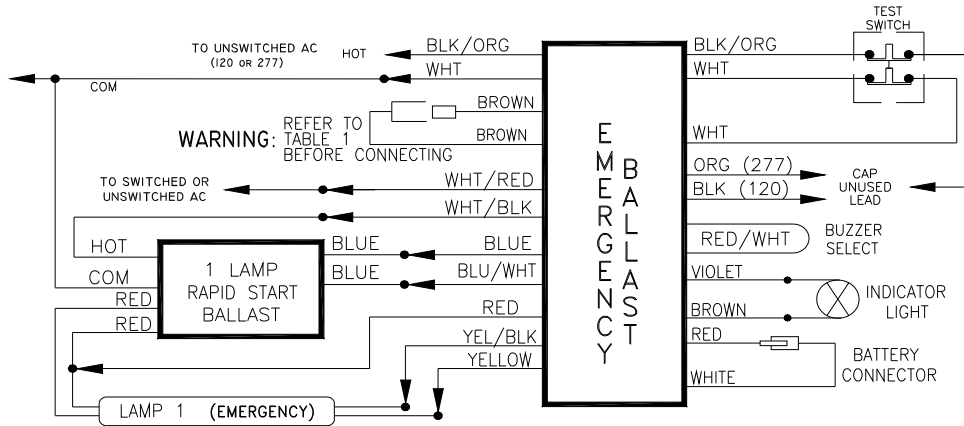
TEST SWITCH

TO UNSWITCHED AC (120 OR 277)

HOT

BLK/ORG

WHT

COM

BLK/ORG

WHT

REFER TO TABLE 1 BEFORE CONNECTING

WARNING:

BROWN

BROWN

WHT

EMERGENCY BALLAST

ORG (277)

BLK (120)

CAP UNUSED LEAD

TO SWITCHED OR UNSWITCHED AC

WHT/RED

WHT/BLK

RED/WHT

BUZZER SELECT

HOT

COM

RED

RED

1 LAMP RAPID START BALLAST

BLUE

BLUE

BLUE

BLU/WHT

VIOLET

BROWN

INDICATOR LIGHT

RED

RED

BATTERY CONNECTOR

YEL/BLK

YELLOW

WHITE

LAMP 1 (EMERGENCY)